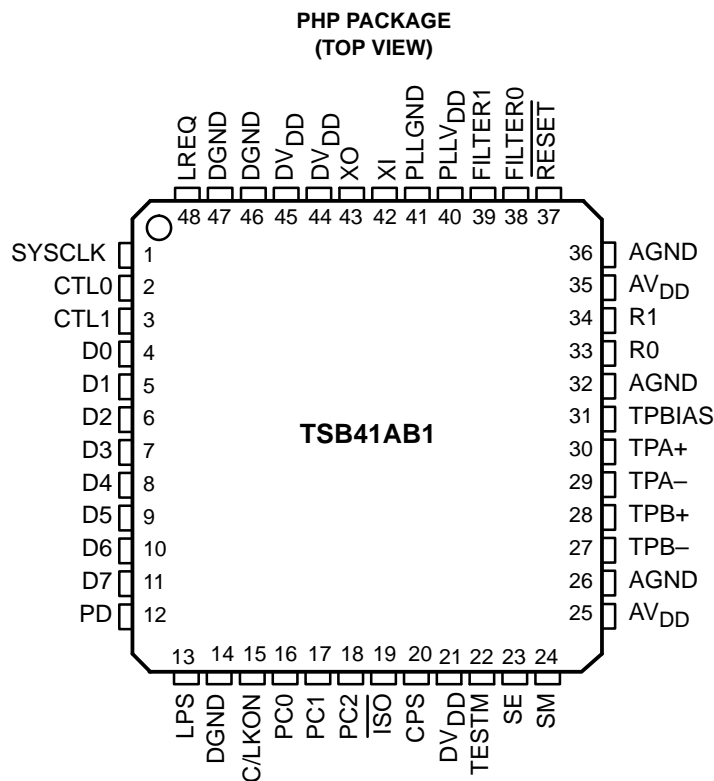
PHP PACKAGE
(TOP VIEW)

LREQ
DGND
DGND
$DV_{DD}$
$DV_{DD}$
XO
XI
PLLGND
$PLLV_{DD}$
FILTER1
FILTER0
$\overline{RESET}$

48 47 46 45 44 43 42 41 40 39 38 37

SYSCLK 1
CTL0 2
CTL1 3
D0 4
D1 5
D2 6
D3 7
D4 8
D5 9
D6 10
D7 11
PD 12

TSB41AB1

36 AGND
35 $AV_{DD}$
34 R1
33 R0
32 AGND
31 TPBIAS
30 TPA+
29 TPA–
28 TPB+
27 TPB–
26 AGND
25 $AV_{DD}$

13 14 15 16 17 18 19 20 21 22 23 24

LPS
DGND
C/LKON
PC0
PC1
PC2
$\overline{ISO}$
CPS
$DV_{DD}$
TESTM
SE
SM